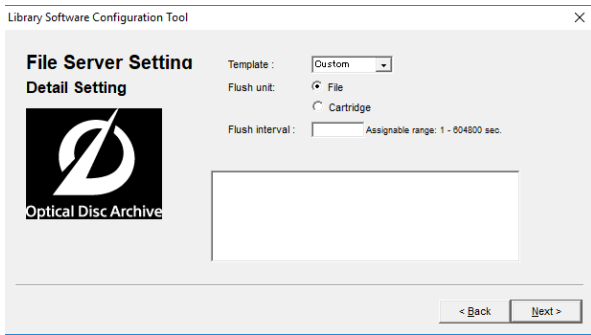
Library Software Configuration Tool

File Server Setting
Detail Setting

Optical Disc Archive

Template : Custom
Flush unit: File
Cartridge
Flush interval : Assignable range: 1 - 604800 sec.

< Back
Next >

×